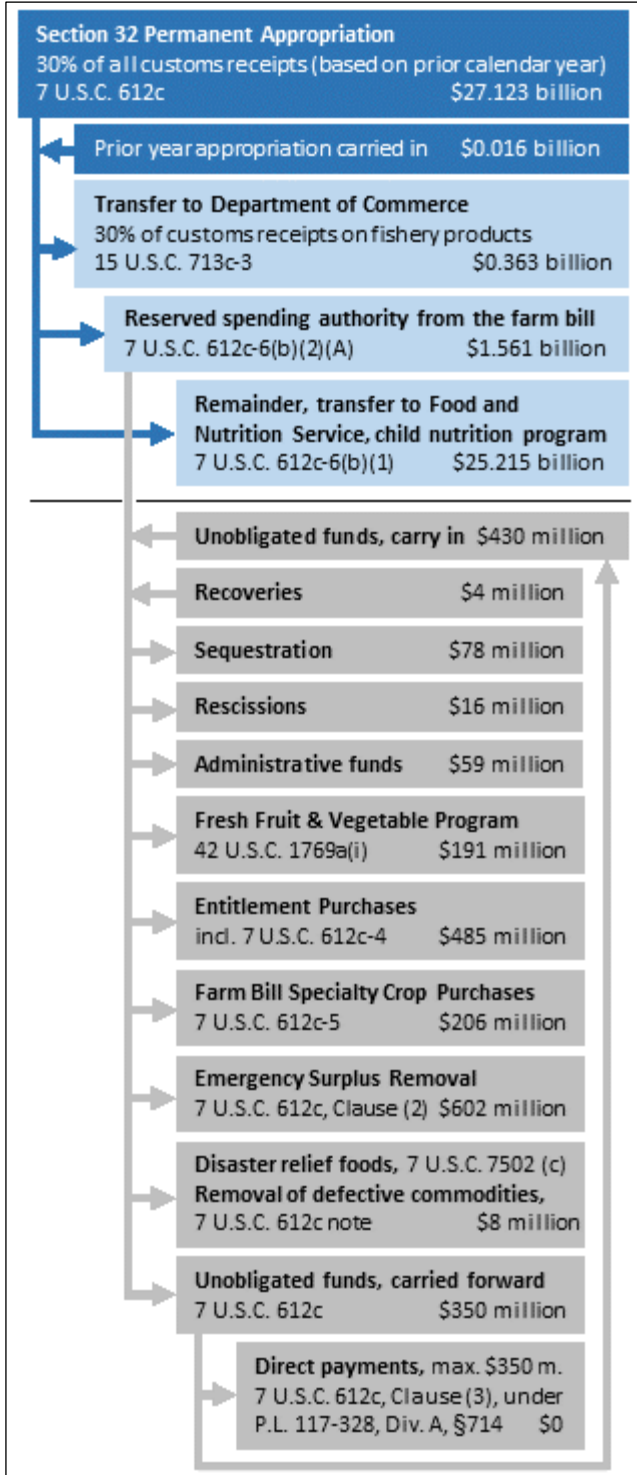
Section 32 Permanent Appropriation
30% of all customs receipts (based on prior calendar year)
7 U.S.C. 612c $27.123 billion

Prior year appropriation carried in $0.016 billion

Transfer to Department of Commerce
30% of customs receipts on fishery products
15 U.S.C. 713c-3 $0.363 billion

Reserved spending authority from the farm bill
7 U.S.C. 612c-6(b)(2)(A) $1.561 billion

Remainder, transfer to Food and Nutrition Service, child nutrition program
7 U.S.C. 612c-6(b)(1) $25.215 billion

Unobligated funds, carry in $430 million

Recoveries $4 million

Sequestration $78 million

Rescissions $16 million

Administrative funds $59 million

Fresh Fruit & Vegetable Program
42 U.S.C. 1769a(i) $191 million

Entitlement Purchases
incl. 7 U.S.C. 612c-4 $485 million

Farm Bill Specialty Crop Purchases
7 U.S.C. 612c-5 $206 million

Emergency Surplus Removal
7 U.S.C. 612c, Clause (2) $602 million

Disaster relief foods, 7 U.S.C. 7502 (c)
Removal of defective commodities,
7 U.S.C. 612c note $8 million

Unobligated funds, carried forward
7 U.S.C. 612c $350 million

Direct payments, max. $350 m.
7 U.S.C. 612c, Clause (3), under
P.L. 117-328, Div. A, §714 $0